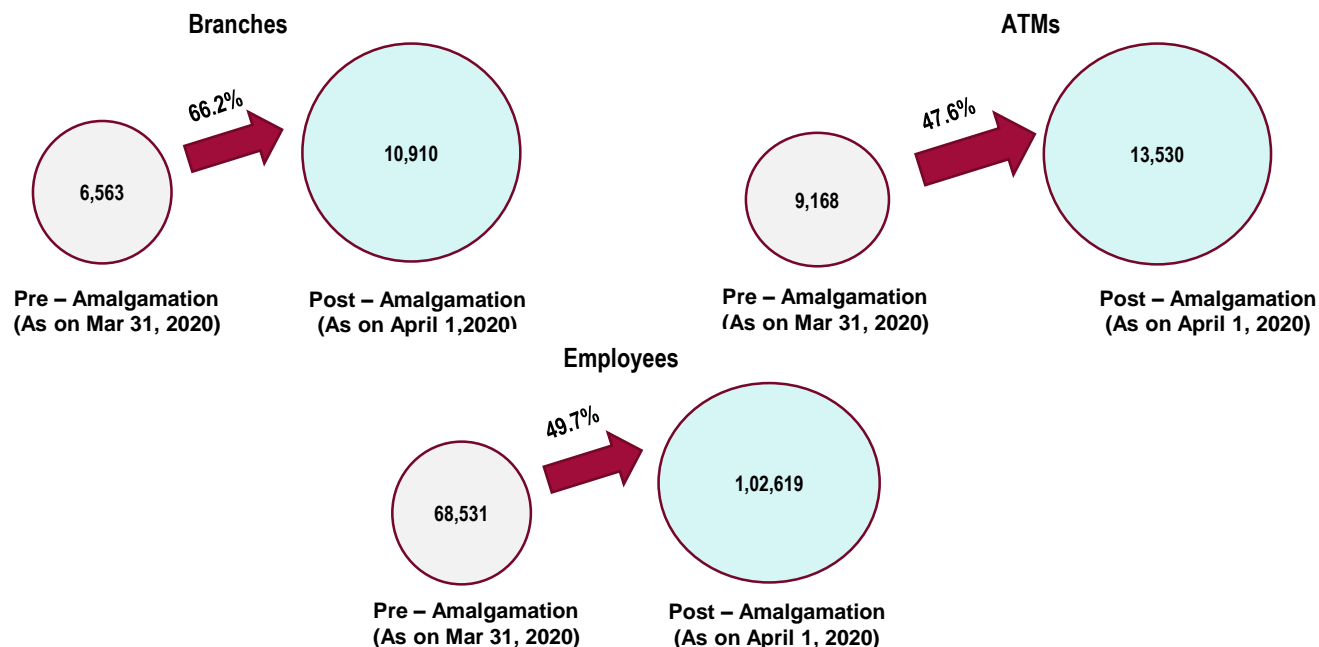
Branches

66.2%

6,563

10,910

Pre – Amalgamation
(As on Mar 31, 2020)

Post – Amalgamation
(As on April 1,2020)

ATMs

47.6%

9,168

13,530

Pre – Amalgamation
(As on Mar 31, 2020)

Post – Amalgamation
(As on April 1, 2020)

Employees

49.7%

68,531

1,02,619

Pre – Amalgamation
(As on Mar 31, 2020)

Post – Amalgamation
(As on April 1, 2020)